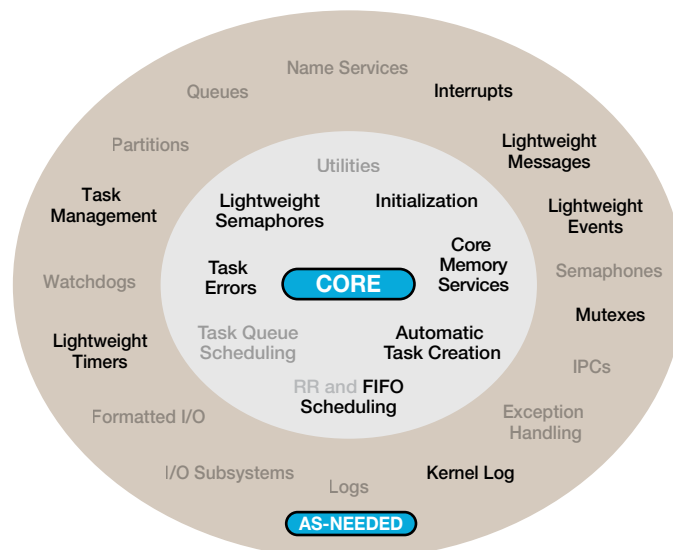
Name Services
Queues
Interrupts
Partitions
Lightweight Messages
Utilities
Task Management
Lightweight Semaphores
Initialization
Lightweight Events
Core Memory Services
Watchdogs
Task Errors
CORE
Semaphones
Mutexes
Lightweight Timers
Task Queue Scheduling
Automatic Task Creation
IPCs
RR and FIFO Scheduling
Formatted I/O
Exception Handling
I/O Subsystems
Logs
Kernel Log
AS-NEEDED